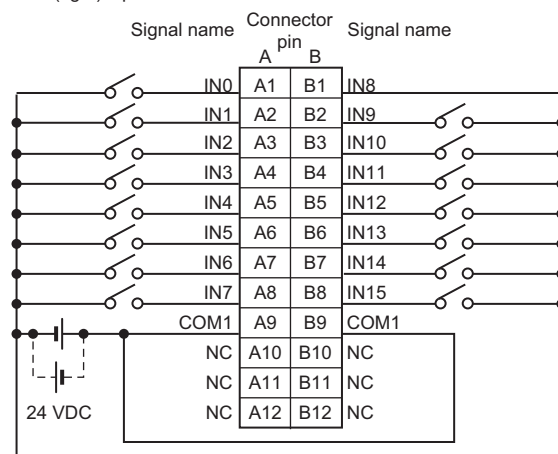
Signal name | Connector pin A B | Signal name

| Signal name | A | B | Signal name |
|---|---|---|---|
| IN0 | A1 | B1 | IN8 |
| IN1 | A2 | B2 | IN9 |
| IN2 | A3 | B3 | IN10 |
| IN3 | A4 | B4 | IN11 |
| IN4 | A5 | B5 | IN12 |
| IN5 | A6 | B6 | IN13 |
| IN6 | A7 | B7 | IN14 |
| IN7 | A8 | B8 | IN15 |
| COM1 | A9 | B9 | COM1 |
| NC | A10 | B10 | NC |
| NC | A11 | B11 | NC |
| NC | A12 | B12 | NC |

24 VDC